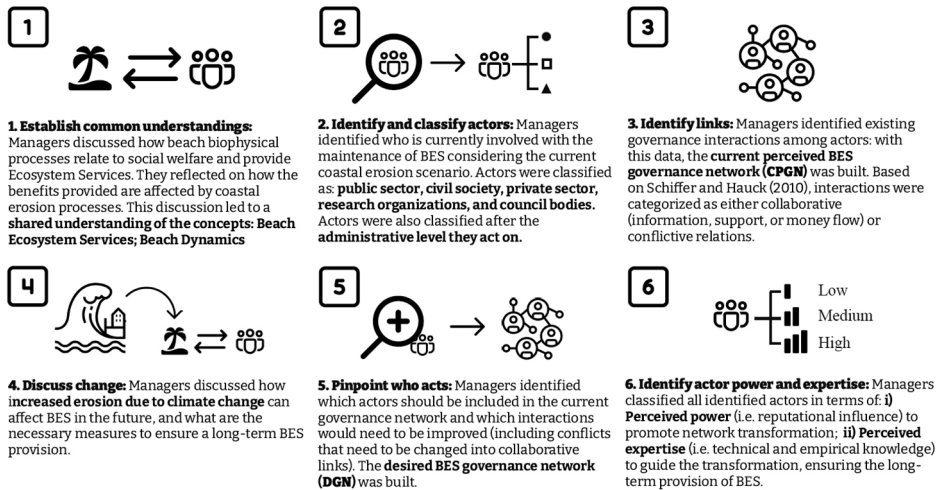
1

**1. Establish common understandings:** Managers discussed how beach biophysical processes relate to social welfare and provide Ecosystem Services. They reflected on how the benefits provided are affected by coastal erosion processes. This discussion led to a **shared understanding of the concepts: Beach Ecosystem Services; Beach Dynamics**

2

**2. Identify and classify actors:** Managers identified who is currently involved with the maintenance of BES considering the current coastal erosion scenario. Actors were classified as: **public sector, civil society, private sector, research organizations, and council bodies.** Actors were also classified after the **administrative level they act on.**

3

**3. Identify links:** Managers identified existing governance interactions among actors: with this data, the **current perceived BES governance network (CPGN)** was built. Based on Schiffer and Hauck (2010), interactions were categorized as either collaborative (information, support, or money flow) or conflictive relations.

4

**4. Discuss change:** Managers discussed how **increased erosion due to climate change** can affect BES in the future, and what are the necessary measures to ensure a long-term BES provision.

5

**5. Pinpoint who acts:** Managers identified which actors should be included in the current governance network and which interactions would need to be improved (including conflicts that need to be changed into collaborative links). The **desired BES governance network (DGN)** was built.

6

Low
Medium
High

**6. Identify actor power and expertise:** Managers classified all identified actors in terms of: **i) Perceived power** (i.e. reputational influence) to promote network transformation; **ii) Perceived expertise** (i.e. technical and empirical knowledge) to guide the transformation, ensuring the long-term provision of BES.